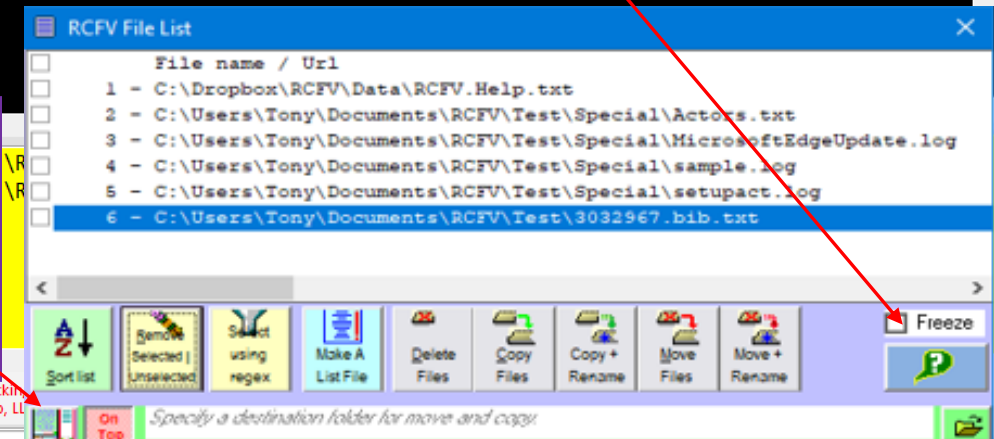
RCFV File List

File name / Url
1 - C:\Dropbox\RCFV\Data\RCFV.Help.txt
2 - C:\Users\Tony\Documents\RCFV\Test\Special\Actors.txt
3 - C:\Users\Tony\Documents\RCFV\Test\Special\MicrosoftEdgeUpdate.log
4 - C:\Users\Tony\Documents\RCFV\Test\Special\sample.log
5 - C:\Users\Tony\Documents\RCFV\Test\Special\setupact.log
6 - C:\Users\Tony\Documents\RCFV\Test\3032967.bib.txt

Sort list
Remove Selected | Unselected
Select using regex
Make A List File
Delete Files
Copy Files
Copy + Rename
Move Files
Move + Rename
Freeze
On Top
Specify a destination folder for move and copy.